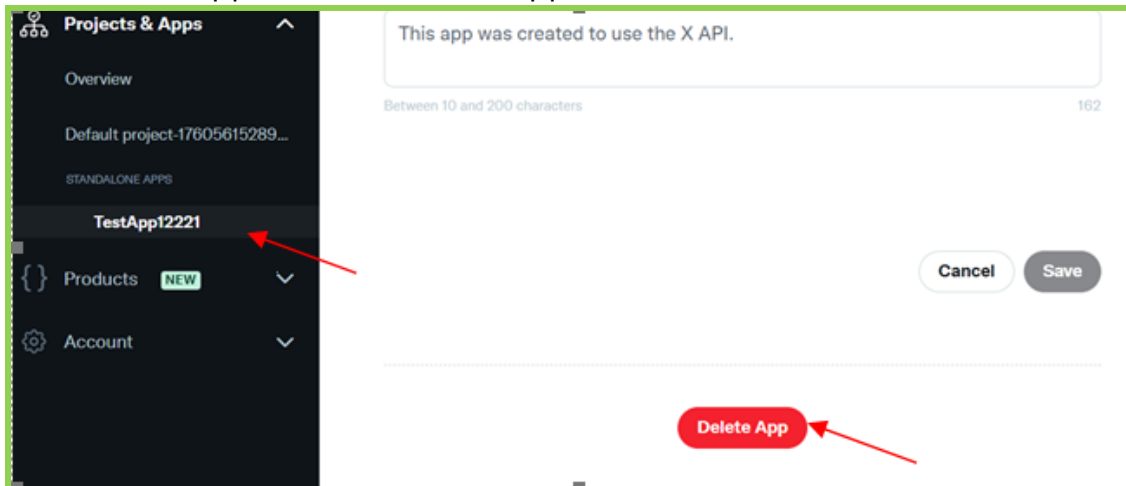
Projects & Apps

Overview

Default project-17605615289...

STANDALONE APPS

TestApp12221

Products NEW

Account

This app was created to use the X API.

Between 10 and 200 characters

162

Cancel

Save

Delete App